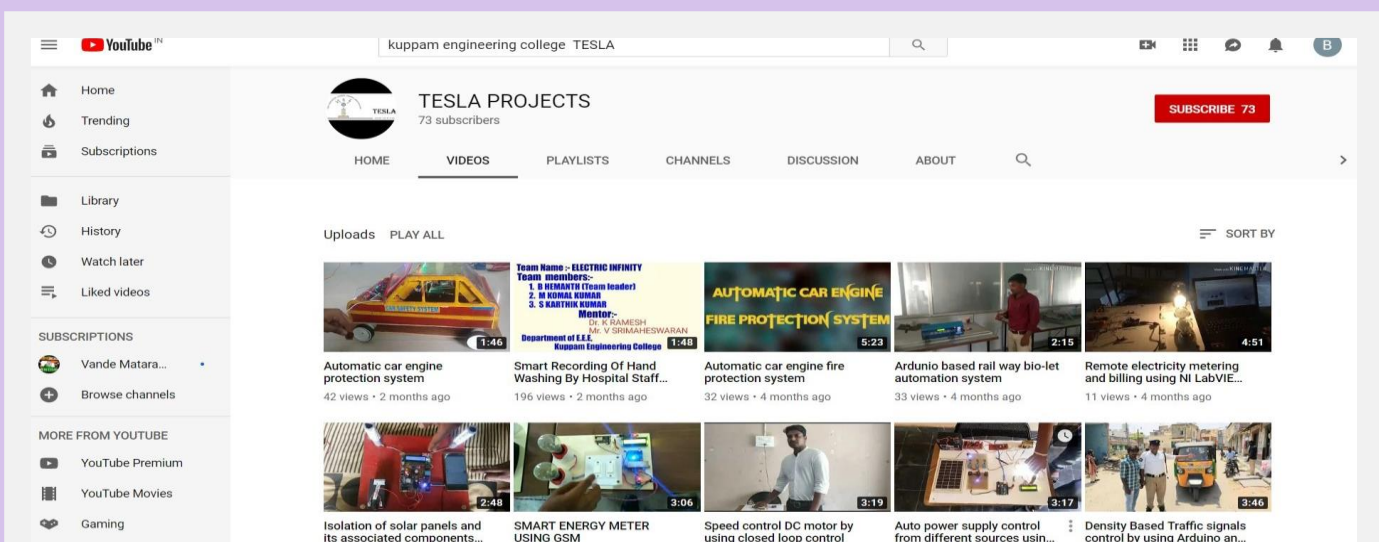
YouTube IN

kuppam engineering college TESLA

B

Home
Trending
Subscriptions
Library
History
Watch later
Liked videos

SUBSCRIPTIONS
Vande Matara...
Browse channels

MORE FROM YOUTUBE
YouTube Premium
YouTube Movies
Gaming

TESLA

TESLA PROJECTS
73 subscribers

SUBSCRIBE 73

HOME VIDEOS PLAYLISTS CHANNELS DISCUSSION ABOUT

Uploads PLAY ALL

SORT BY

1:46
Automatic car engine protection system
42 views • 2 months ago

Team Name :- ELECTRIC INFINITY
Team members:-
1. B HEMANTH (Team leader)
2. M KOMAL KUMAR
3. S KARTHIK KUMAR
Mentor:-
Dr. K RAMESH
Mr. V SRIMAHESWARAN
Department of E.E.E.
Kuppam Engineering College
1:48
Smart Recording Of Hand Washing By Hospital Staff...
196 views • 2 months ago

AUTOMATIC CAR ENGINE FIRE PROTECTION SYSTEM
5:23
Automatic car engine fire protection system
32 views • 4 months ago

2:15
Ardunio based rail way bio-let automation system
33 views • 4 months ago

4:51
Remote electricity metering and billing using NI LabVIE...
11 views • 4 months ago

2:48
Isolation of solar panels and its associated components...

3:06
SMART ENERGY METER USING GSM

3:19
Speed control DC motor by using closed loop control

3:17
Auto power supply control from different sources usin...

3:46
Density Based Traffic signals control by using Arduino an...